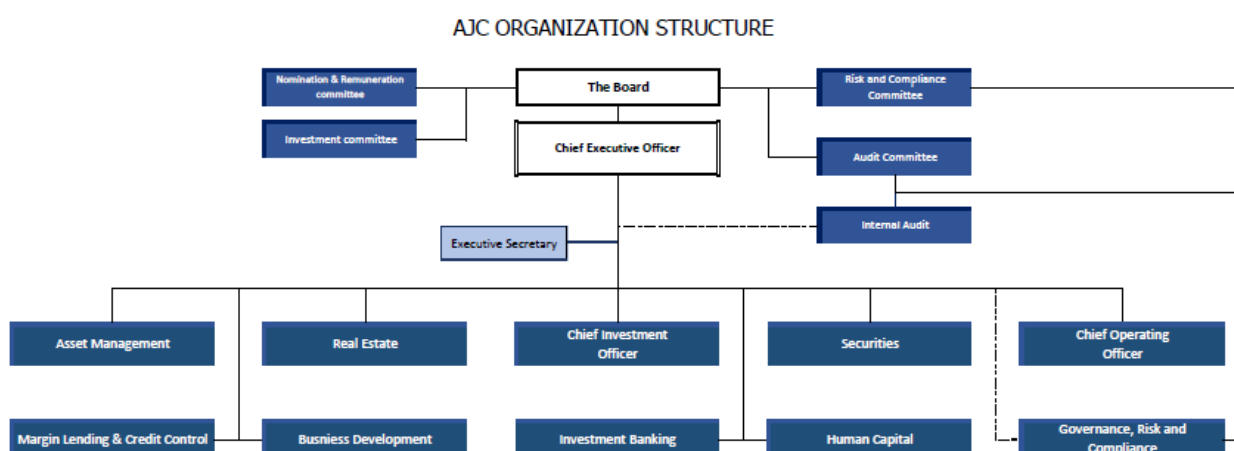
AJC ORGANIZATION STRUCTURE

Nomination & Remuneration committee

Investment committee

The Board

Chief Executive Officer

Risk and Compliance Committee

Audit Committee

Internal Audit

Executive Secretary

Asset Management

Real Estate

Chief Investment Officer

Securities

Chief Operating Officer

Margin Lending & Credit Control

Busniess Development

Investment Banking

Human Capital

Governance, Risk and Compliance